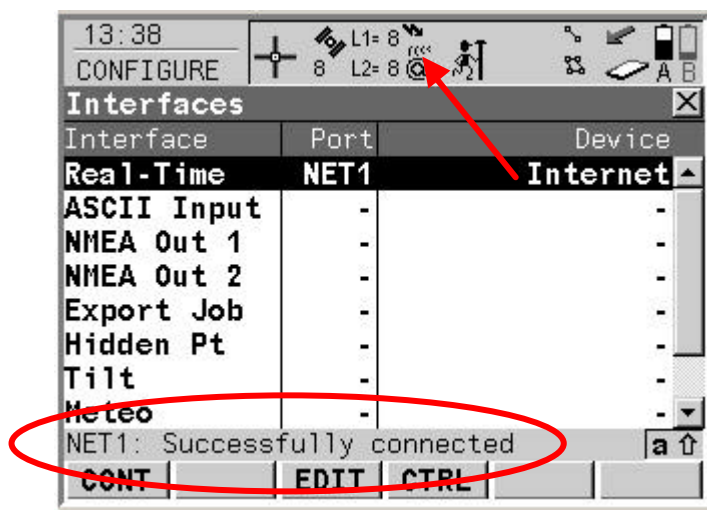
13:38
CONFIGURE
8 L1= 8
8 L2= 8
A B
Interfaces

| Interface | Port | Device |
|---|---|---|
| Real-Time | NET1 | Internet |
| ASCII Input | - | - |
| NMEA Out 1 | - | - |
| NMEA Out 2 | - | - |
| Export Job | - | - |
| Hidden Pt | - | - |
| Tilt | - | - |
| Meteo | - | - |

NET1: Successfully connected
a
CONT EDIT CTRL